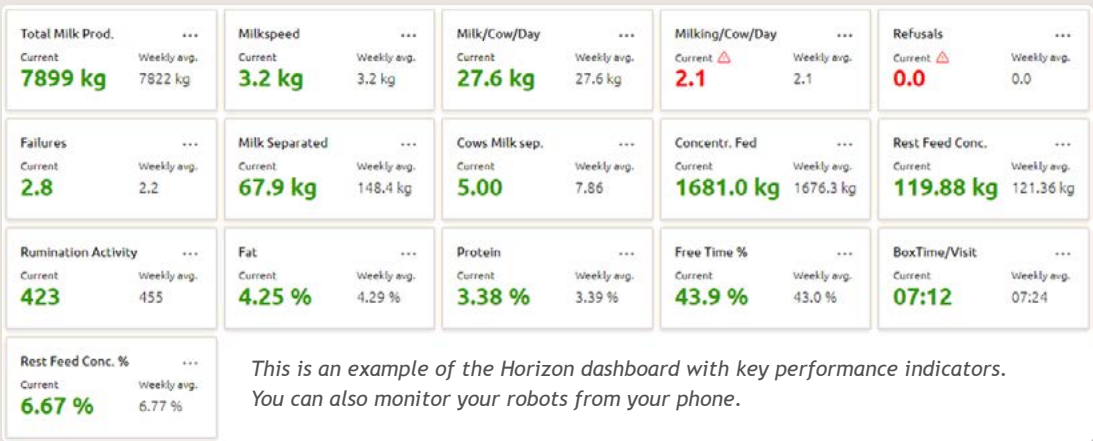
Total Milk Prod. ...
Current 7899 kg
Weekly avg. 7822 kg

Milkspeed ...
Current 3.2 kg
Weekly avg. 3.2 kg

Milk/Cow/Day ...
Current 27.6 kg
Weekly avg. 27.6 kg

Milking/Cow/Day ...
Current 2.1
Weekly avg. 2.1

Refusals ...
Current 0.0
Weekly avg. 0.0

Failures ...
Current 2.8
Weekly avg. 2.2

Milk Separated ...
Current 67.9 kg
Weekly avg. 148.4 kg

Cows Milk sep. ...
Current 5.00
Weekly avg. 7.86

Concentr. Fed ...
Current 1681.0 kg
Weekly avg. 1676.3 kg

Rest Feed Conc. ...
Current 119.88 kg
Weekly avg. 121.36 kg

Rumination Activity ...
Current 423
Weekly avg. 455

Fat ...
Current 4.25 %
Weekly avg. 4.29 %

Protein ...
Current 3.38 %
Weekly avg. 3.39 %

Free Time % ...
Current 43.9 %
Weekly avg. 43.0 %

BoxTime/Visit ...
Current 07:12
Weekly avg. 07:24

Rest Feed Conc. % ...
Current 6.67 %
Weekly avg. 6.77 %

This is an example of the Horizon dashboard with key performance indicators. You can also monitor your robots from your phone.